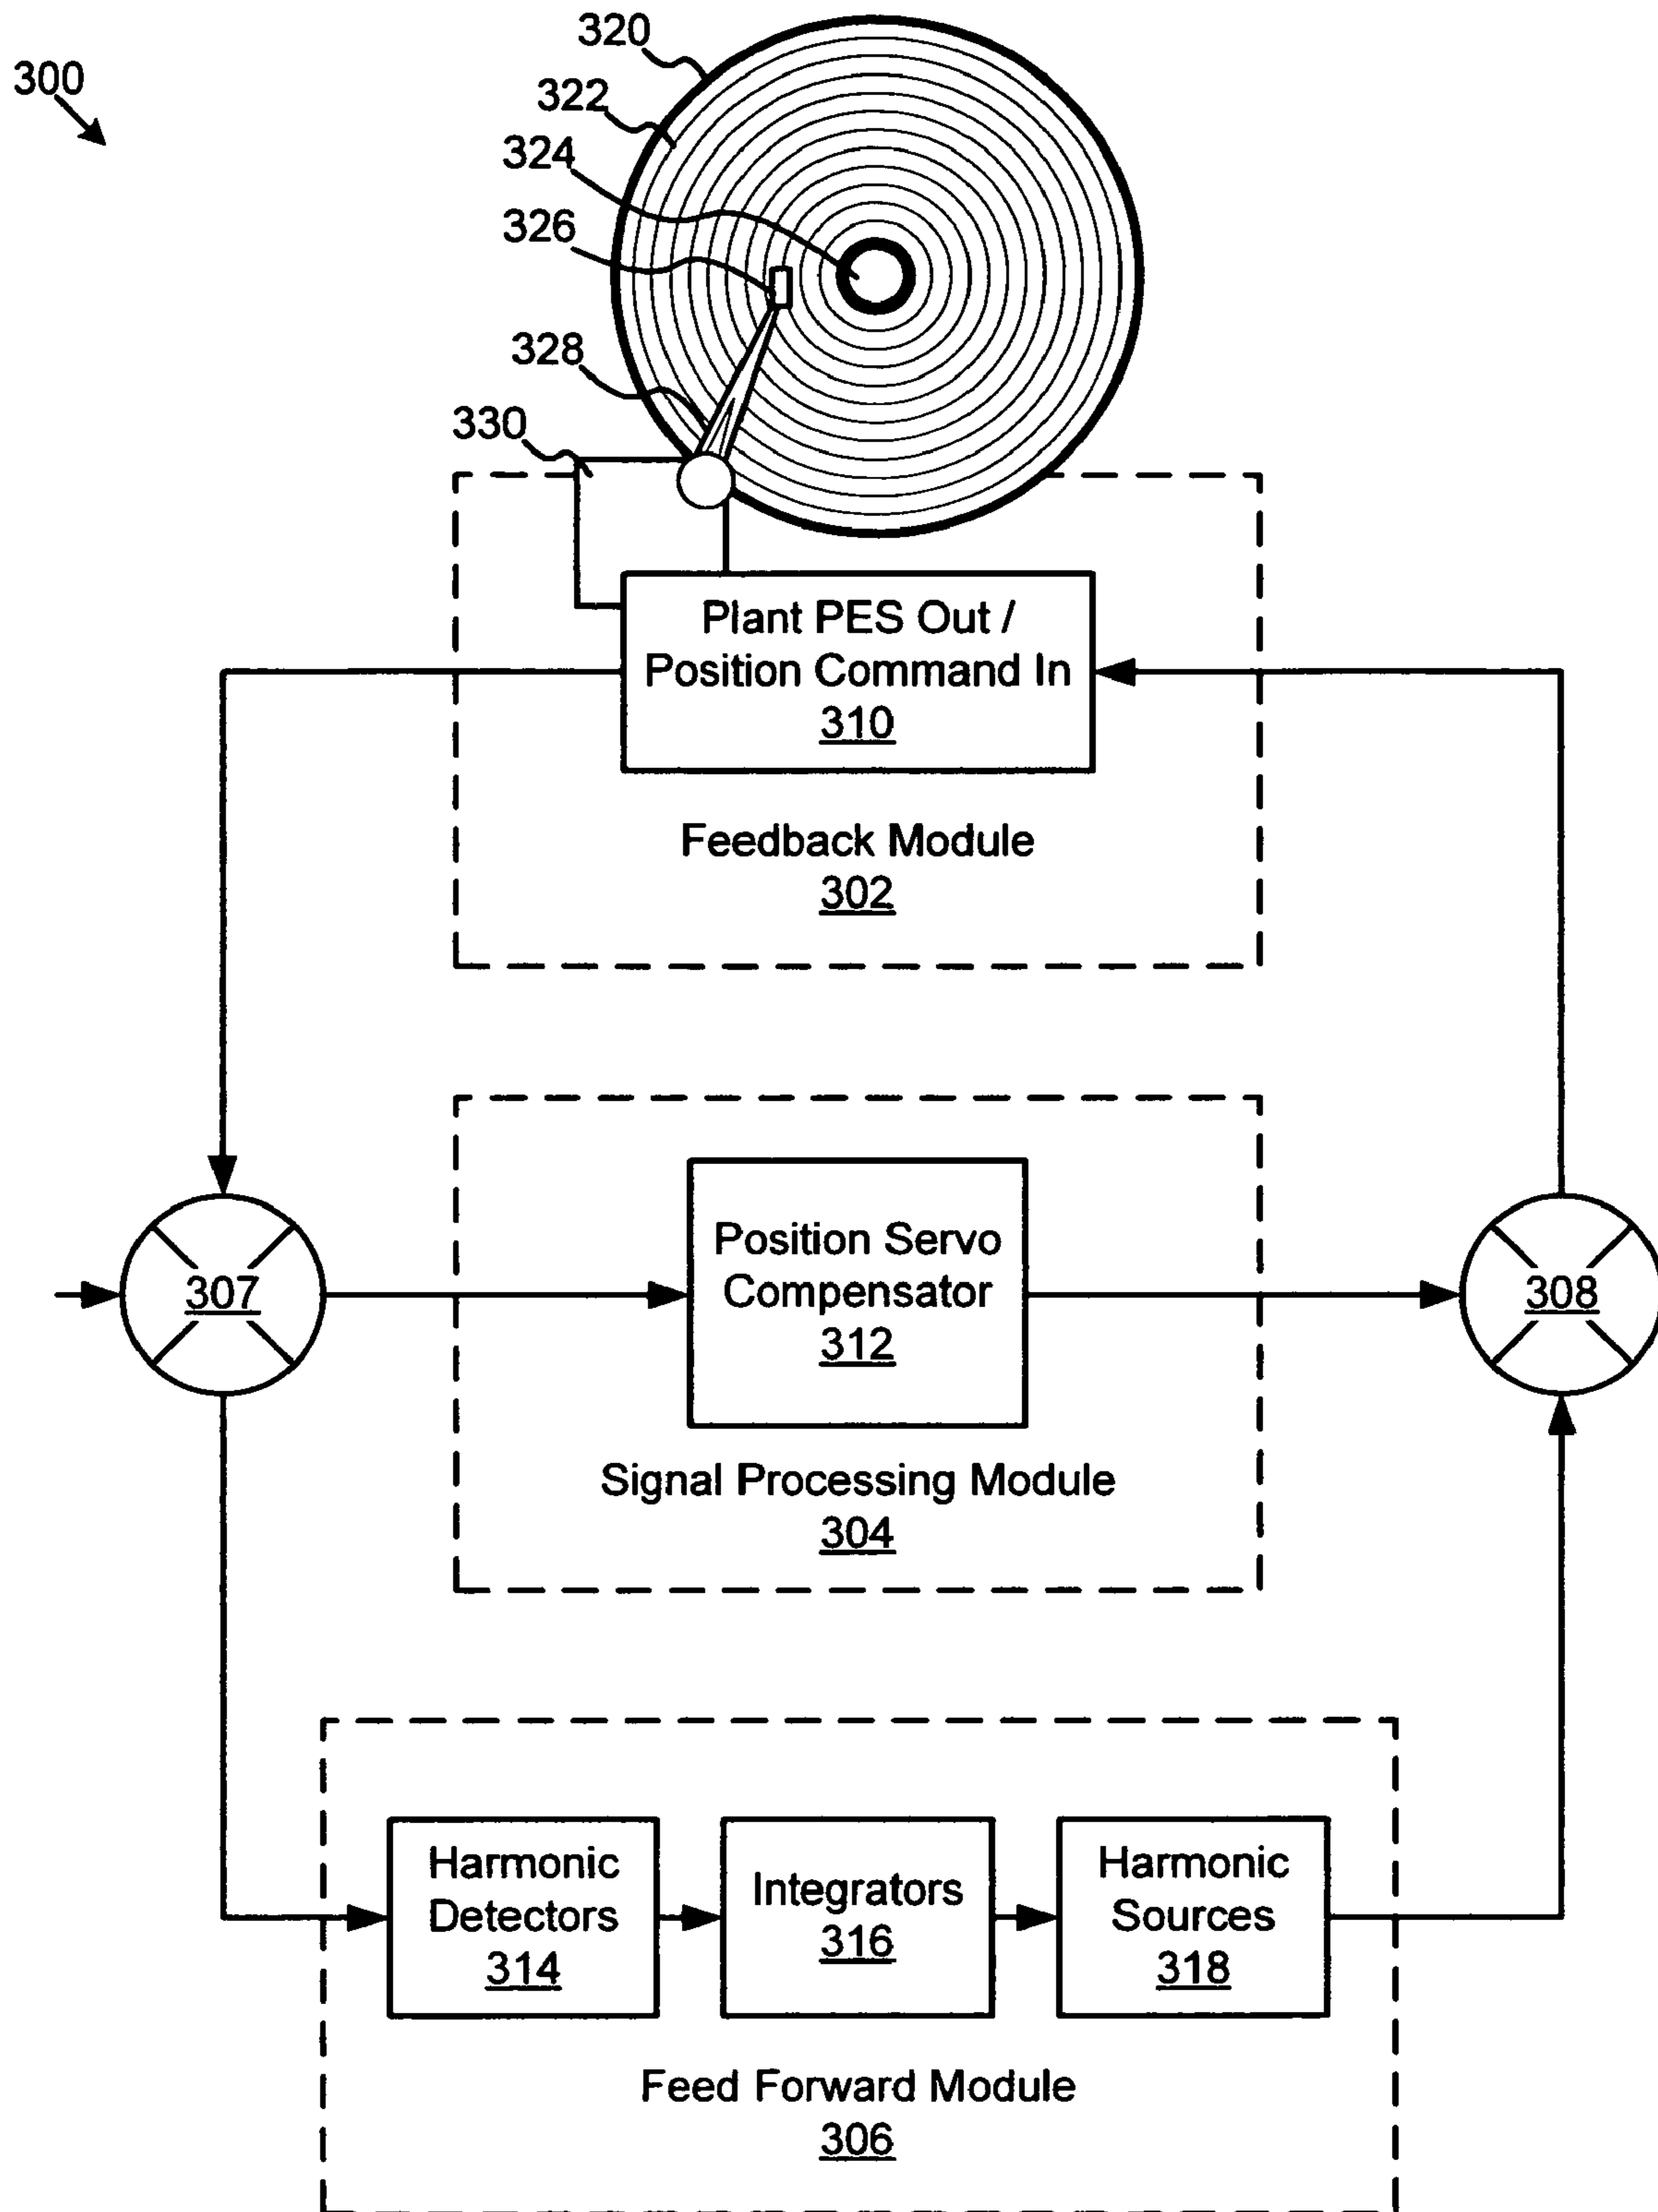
300

320
322
324
326
328
330

Plant PES Out / Position Command In
310

Feedback Module
302

307

Position Servo Compensator
312

Signal Processing Module
304

308

Harmonic Detectors
314

Integrators
316

Harmonic Sources
318

Feed Forward Module
306